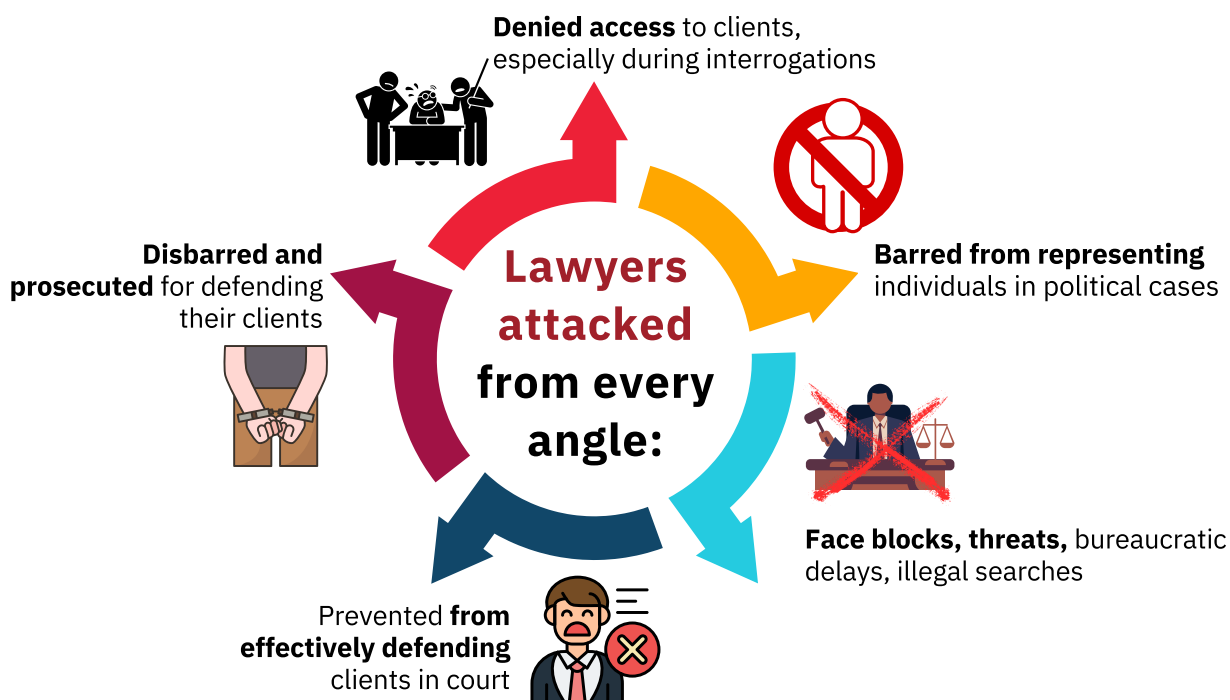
Denied access to clients, especially during interrogations

Lawyers attacked from every angle:

Barred from representing individuals in political cases

Face blocks, threats, bureaucratic delays, illegal searches

Prevented from effectively defending clients in court

Disbarred and prosecuted for defending their clients